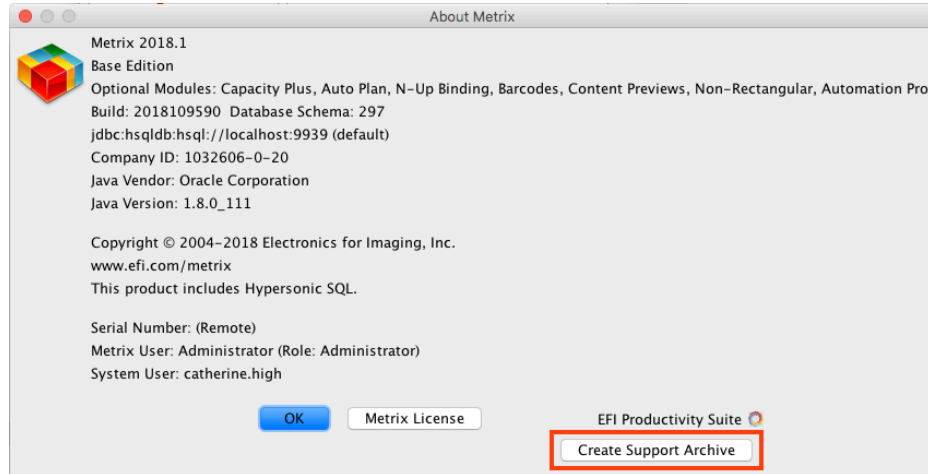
About Metrix

Metrix 2018.1
Base Edition
Optional Modules: Capacity Plus, Auto Plan, N-Up Binding, Barcodes, Content Previews, Non-Rectangular, Automation Pro
Build: 2018109590 Database Schema: 297
jdbc:hsqldb:hsql://localhost:9939 (default)
Company ID: 1032606-0-20
Java Vendor: Oracle Corporation
Java Version: 1.8.0_111

Copyright © 2004-2018 Electronics for Imaging, Inc.
www.efi.com/metrix
This product includes Hypersonic SQL.

Serial Number: (Remote)
Metrix User: Administrator (Role: Administrator)
System User: catherine.high

OK
Metrix License
EFI Productivity Suite
Create Support Archive